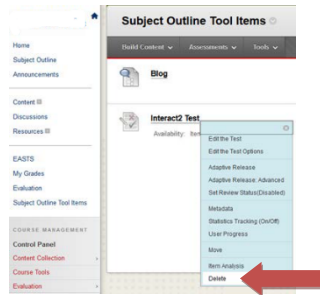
Subject Outline Tool Items

Build Content Assessments Tools

Blog

Interact2 Test

Availability: Item

Edit the Test
Edit the Test Options
Adaptive Release
Adaptive Release: Advanced
Set Review Status(Disabled)
Metadata
Statistics Tracking (On/Off)
User Progress
Move
Item Analysis
Delete

Home
Subject Outline
Announcements

Content
Discussions
Resources

EASTS
My Grades
Evaluation
Subject Outline Tool Items

COURSE MANAGEMENT
Control Panel
Content Collection
Course Tools
Evaluation